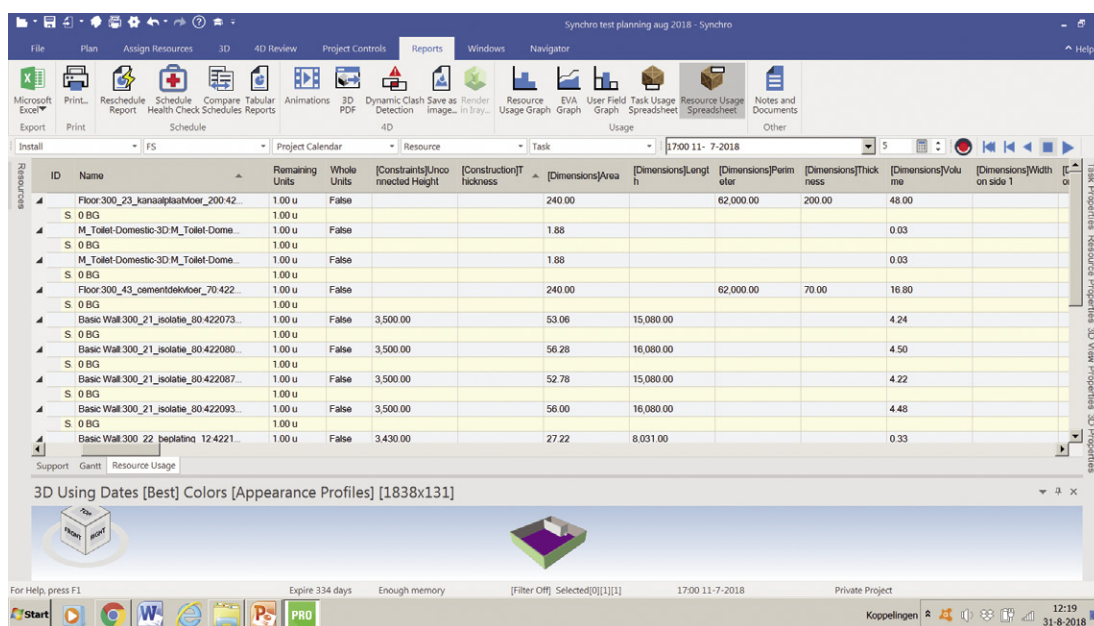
Synchro test planning aug 2018 - Synchro

File Plan Assign Resources 3D 4D Review Project Controls Reports Windows Navigator Help

Microsoft Excel Print... Reschedule Report Schedule Health Check Compare Schedules Tabular Reports Animations 3D PDF Dynamic Clash Detection Save as image... Render in Iray... Resource Usage Graph EVA Graph User Field Graph Task Usage Spreadsheet Resource Usage Spreadsheet Notes and Documents

Export Print Schedule 4D Usage Other

Install FS Project Calendar Resource Task 17:00 11- 7-2018 5

Resources

| ID | Name | Remaining Units | Whole Units | [Constraints]Unconnected Height | [Construction]Thickness | [Dimensions]Area | [Dimensions]Length | [Dimensions]Perimeter | [Dimensions]Thickness | [Dimensions]Volume | [Dimensions]Width on side 1 |
|---|---|---|---|---|---|---|---|---|---|---|---|
| | Floor:300_23_kanaalplaatvloer_200:42... | 1.00 u | False | | | 240.00 | | 62,000.00 | 200.00 | 48.00 | |
| S | 0 BG | 1.00 u | | | | | | | | | |
| | M_Toilet-Domestic-3D:M_Toilet-Dome... | 1.00 u | False | | | 1.88 | | | | 0.03 | |
| S | 0 BG | 1.00 u | | | | | | | | | |
| | M_Toilet-Domestic-3D:M_Toilet-Dome... | 1.00 u | False | | | 1.88 | | | | 0.03 | |
| S | 0 BG | 1.00 u | | | | | | | | | |
| | Floor:300_43_cementdekvloer_70:422... | 1.00 u | False | | | 240.00 | | 62,000.00 | 70.00 | 16.80 | |
| S | 0 BG | 1.00 u | | | | | | | | | |
| | Basic Wall:300_21_isolatie_80:422073... | 1.00 u | False | 3,500.00 | | 53.06 | 15,080.00 | | | 4.24 | |
| S | 0 BG | 1.00 u | | | | | | | | | |
| | Basic Wall:300_21_isolatie_80:422080... | 1.00 u | False | 3,500.00 | | 56.28 | 16,080.00 | | | 4.50 | |
| S | 0 BG | 1.00 u | | | | | | | | | |
| | Basic Wall:300_21_isolatie_80:422087... | 1.00 u | False | 3,500.00 | | 52.78 | 15,080.00 | | | 4.22 | |
| S | 0 BG | 1.00 u | | | | | | | | | |
| | Basic Wall:300_21_isolatie_80:422093... | 1.00 u | False | 3,500.00 | | 56.00 | 16,080.00 | | | 4.48 | |
| S | 0 BG | 1.00 u | | | | | | | | | |
| | Basic Wall:300_22_beplating_12:4221... | 1.00 u | False | 3,430.00 | | 27.22 | 8,031.00 | | | 0.33 | |

Task Properties Resource Properties 3D View Properties 3D Properties

Support Gantt Resource Usage

3D Using Dates [Best] Colors [Appearance Profiles] [1838x131]

TOP FRONT RIGHT

For Help, press F1 Expire 334 days Enough memory [Filter Off] Selected[0][1][1] 17:00 11-7-2018 Private Project

Start PRO Koppelingen 12:19 31-8-2018